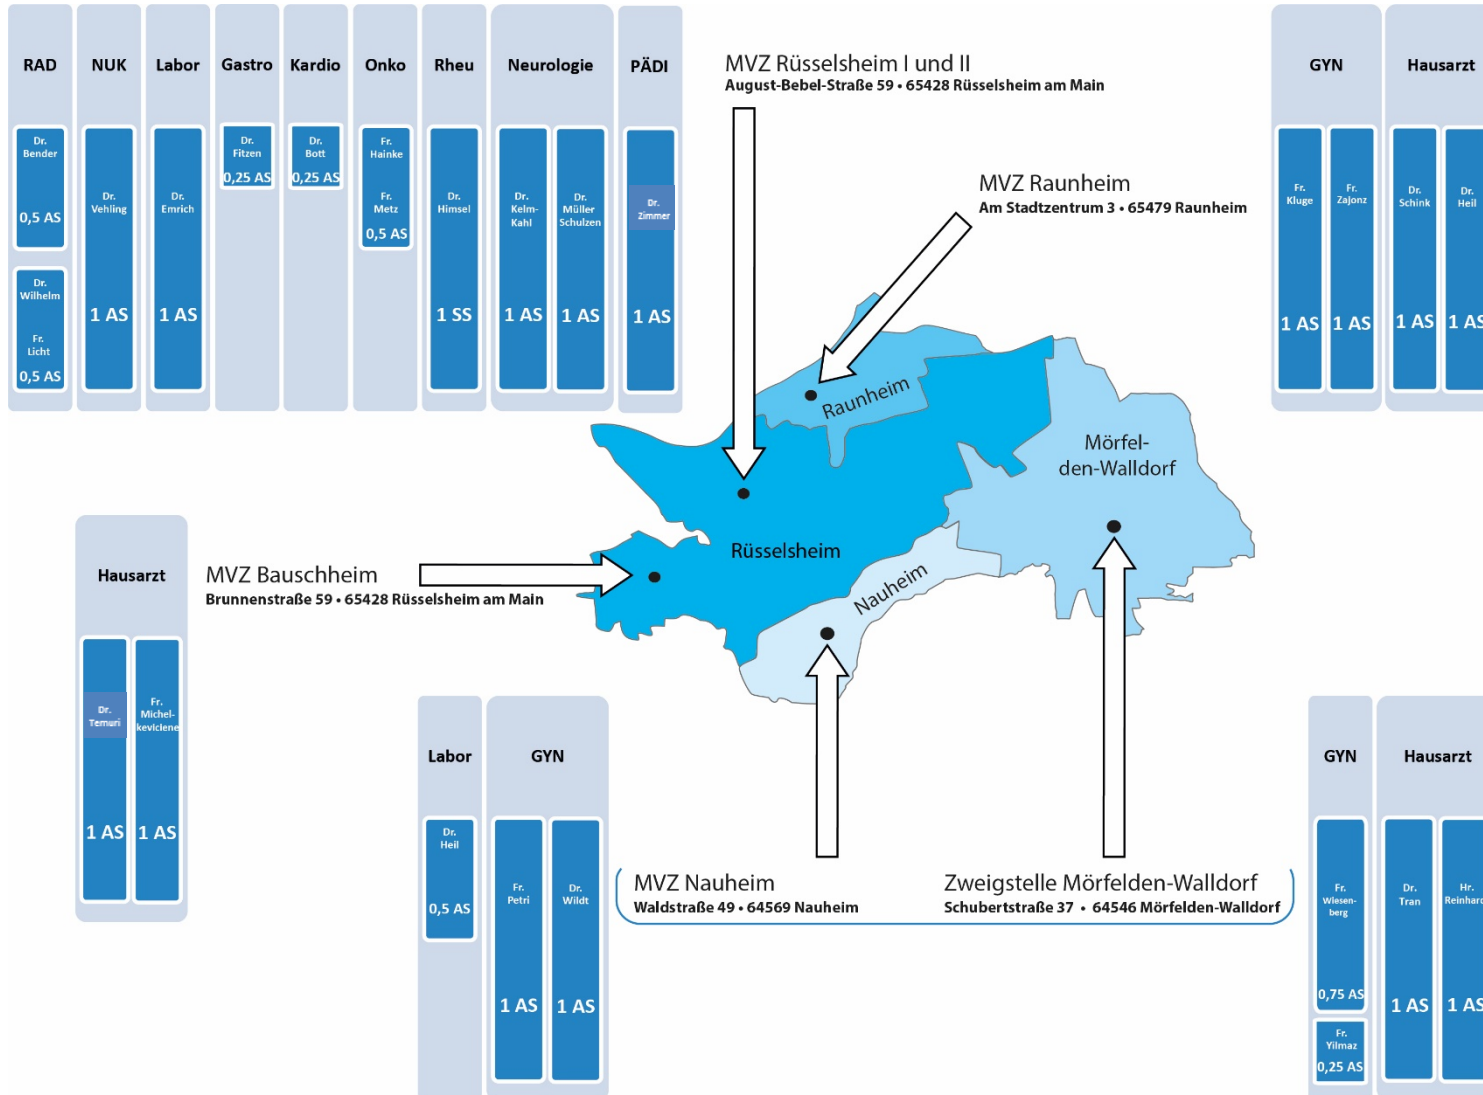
RAD

Dr. Bender
0,5 AS

Dr. Wilhelm
Fr. Licht
0,5 AS

NUK

Dr. Vehling
1 AS

Labor

Dr. Emrich
1 AS

Gastro

Dr. Fitzen
0,25 AS

Kardio

Dr. Bott
0,25 AS

Onko

Fr. Hainke
Fr. Metz
0,5 AS

Rheu

Dr. Himsel
1 SS

Neurologie

Dr. Kelm-Kahl
1 AS

Dr. Müller Schulzen
1 AS

PÄDI

Dr. Zimmer
1 AS

MVZ Rüsselsheim I und II
August-Bebel-Straße 59 • 65428 Rüsselsheim am Main

MVZ Raunheim
Am Stadtzentrum 3 • 65479 Raunheim

GYN

Fr. Kluge
1 AS

Fr. Zajonz
1 AS

Hausarzt

Dr. Schink
1 AS

Dr. Heil
1 AS

Raunheim

Mörfelden-Walldorf

Rüsselsheim

Nauheim

Hausarzt

Dr. Temuri
1 AS

Fr. Michel-keviclene
1 AS

MVZ Bauschheim
Brunnenstraße 59 • 65428 Rüsselsheim am Main

Labor

Dr. Heil
0,5 AS

GYN

Fr. Petri
1 AS

Dr. Wildt
1 AS

MVZ Nauheim
Waldstraße 49 • 64569 Nauheim

Zweigstelle Mörfelden-Walldorf
Schubertstraße 37 • 64546 Mörfelden-Walldorf

GYN

Fr. Wiesenberg
0,75 AS

Fr. Yilmaz
0,25 AS

Hausarzt

Dr. Tran
1 AS

Hr. Reinhard
1 AS